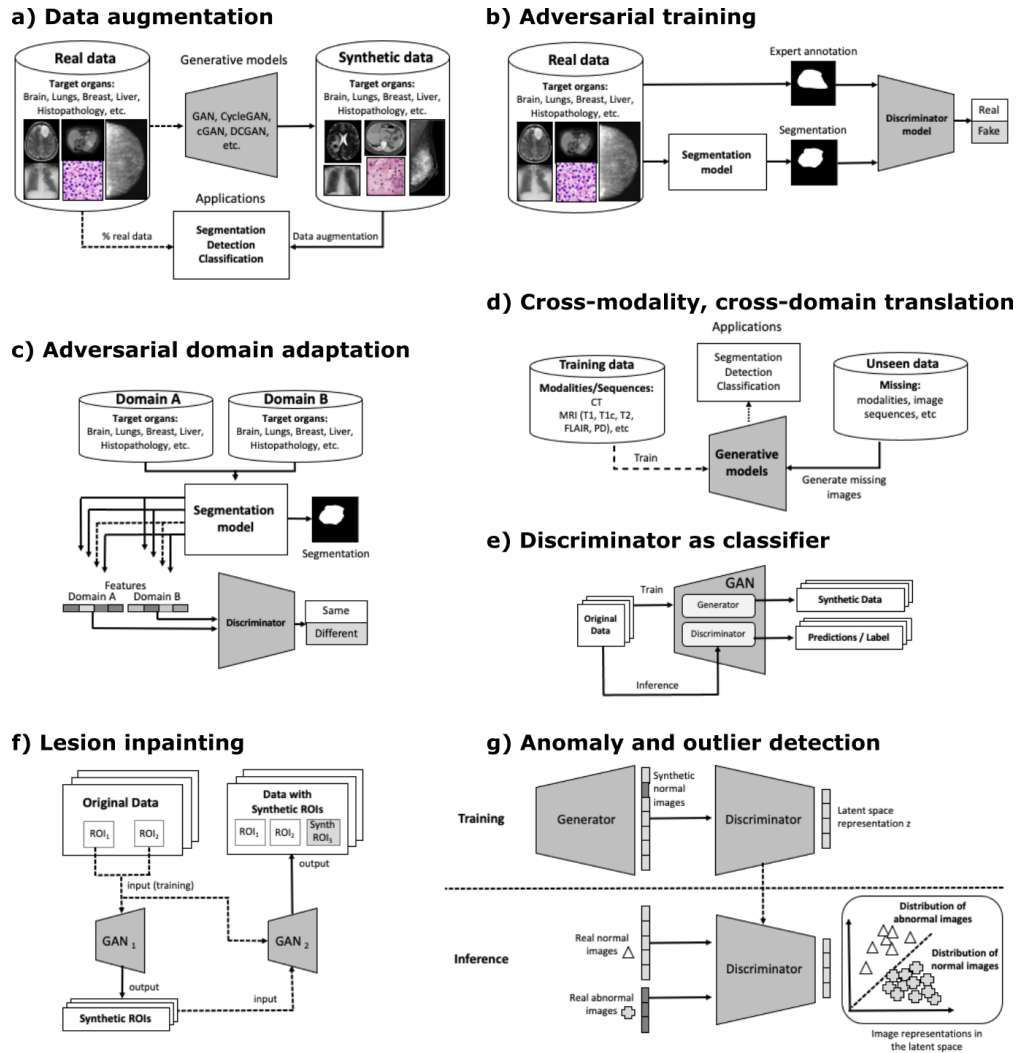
a) Data augmentation

Real data

Target organs:
Brain, Lungs, Breast, Liver, Histopathology, etc.

Generative models

GAN, CycleGAN, cGAN, DCGAN, etc.

Synthetic data

Target organs:
Brain, Lungs, Breast, Liver, Histopathology, etc.

Applications

% real data

Segmentation
Detection
Classification

Data augmentation

b) Adversarial training

Real data

Target organs:
Brain, Lungs, Breast, Liver, Histopathology, etc.

Expert annotation

Segmentation

Segmentation model

Discriminator model

Real
Fake

c) Adversarial domain adaptation

Domain A

Target organs:
Brain, Lungs, Breast, Liver, Histopathology, etc.

Domain B

Target organs:
Brain, Lungs, Breast, Liver, Histopathology, etc.

Segmentation model

Segmentation

Features
Domain A
Domain B

Discriminator

Same
Different

d) Cross-modality, cross-domain translation

Applications

Training data

Modalities/Sequences:
CT
MRI (T1, T1c, T2, FLAIR, PD), etc

Segmentation
Detection
Classification

Unseen data

Missing:
modalities, image sequences, etc

Train

Generative models

Generate missing images

e) Discriminator as classifier

Original Data

Train

GAN

Generator

Discriminator

Synthetic Data

Predictions / Label

Inference

f) Lesion inpainting

Original Data

$ROI_1$
$ROI_2$

Data with Synthetic ROIs

$ROI_1$
$ROI_2$
Synth $ROI_3$

output

input (training)

GAN $_1$

GAN $_2$

output

input

Synthetic ROIs

g) Anomaly and outlier detection

Training

Generator

Synthetic normal images

Discriminator

Latent space representation z

Inference

Real normal images

Real abnormal images

Discriminator

Distribution of abnormal images

Distribution of normal images

Image representations in the latent space